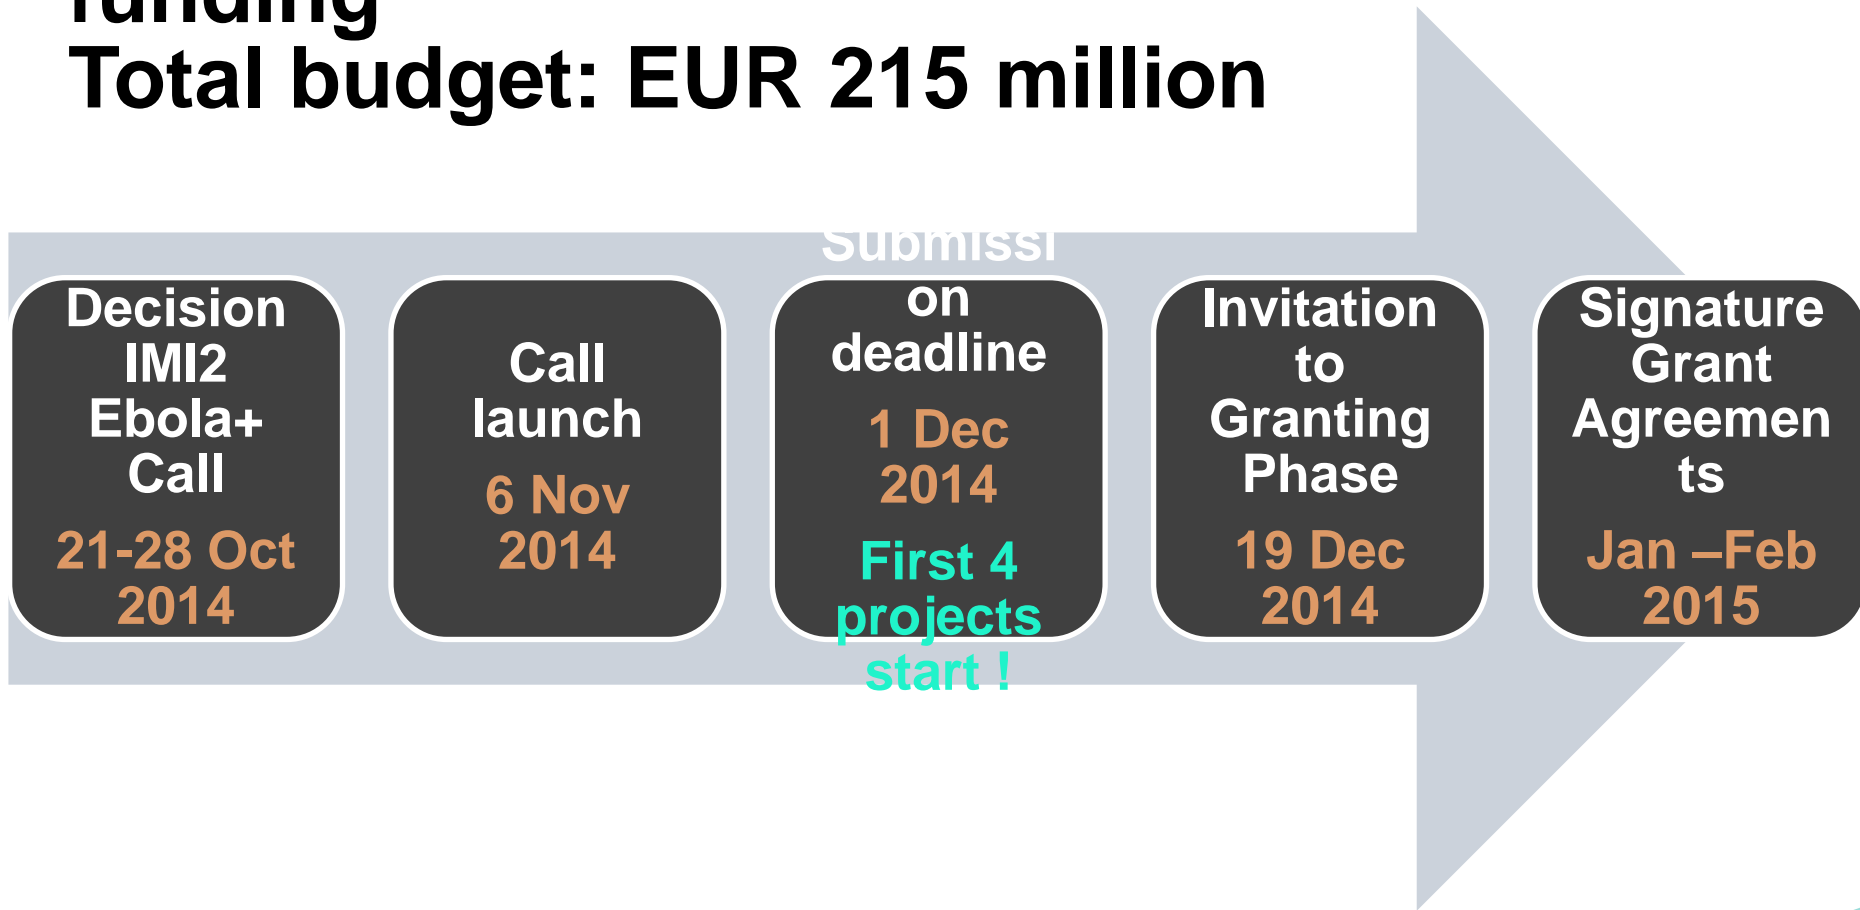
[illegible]
Total budget: EUR 215 million

Decision IMI2 Ebola+ Call
21-28 Oct 2014

Call launch
6 Nov 2014

Submission deadline
1 Dec 2014
First 4 projects start !

Invitation to Granting Phase
19 Dec 2014

Signature Grant Agreements
Jan –Feb 2015